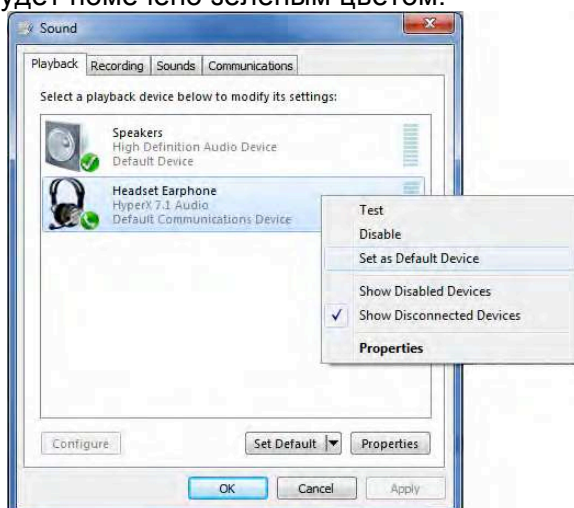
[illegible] помечено зеленым цветом.

Sound

Playback | Recording | Sounds | Communications

Select a playback device below to modify its settings:

Speakers
High Definition Audio Device
Default Device

Headset Earphone
HyperX 7.1 Audio
Default Communications Device

Test
Disable
Set as Default Device
Show Disabled Devices
✓ Show Disconnected Devices
Properties

Configure

Set Default

Properties

OK

Cancel

Apply